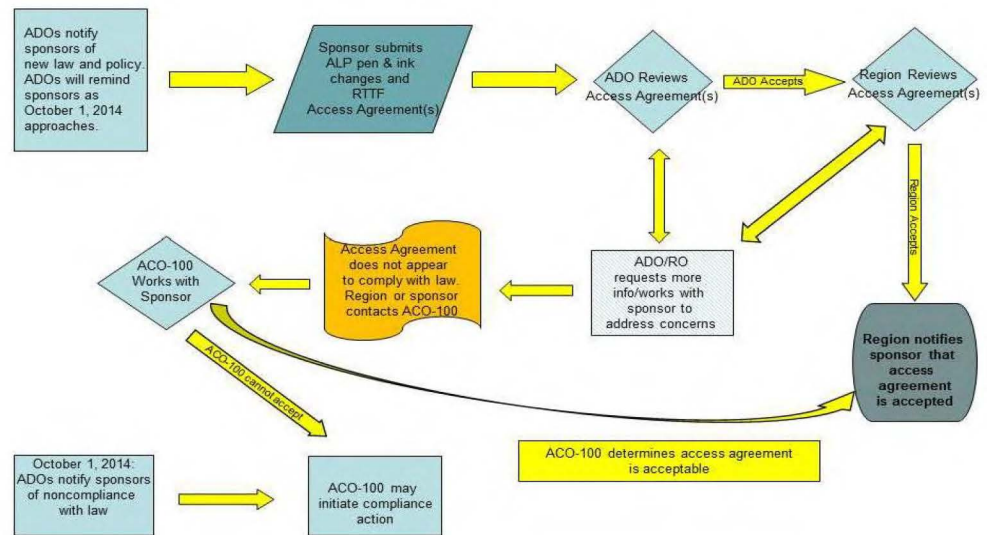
ADOs notify sponsors of new law and policy. ADOs will remind sponsors as October 1, 2014 approaches.

Sponsor submits ALP pen & ink changes and RTTF Access Agreement(s)

ADO Reviews Access Agreement(s)

ADO Accepts

Region Reviews Access Agreement(s)

Region Accepts

ADO/RO requests more info/works with sponsor to address concerns

Access Agreement does not appear to comply with law. Region or sponsor contacts ACO-100

ACO-100 Works with Sponsor

ACO-100 cannot accept

Region notifies sponsor that access agreement is accepted

ACO-100 determines access agreement is acceptable

October 1, 2014: ADOs notify sponsors of noncompliance with law

ACO-100 may initiate compliance action